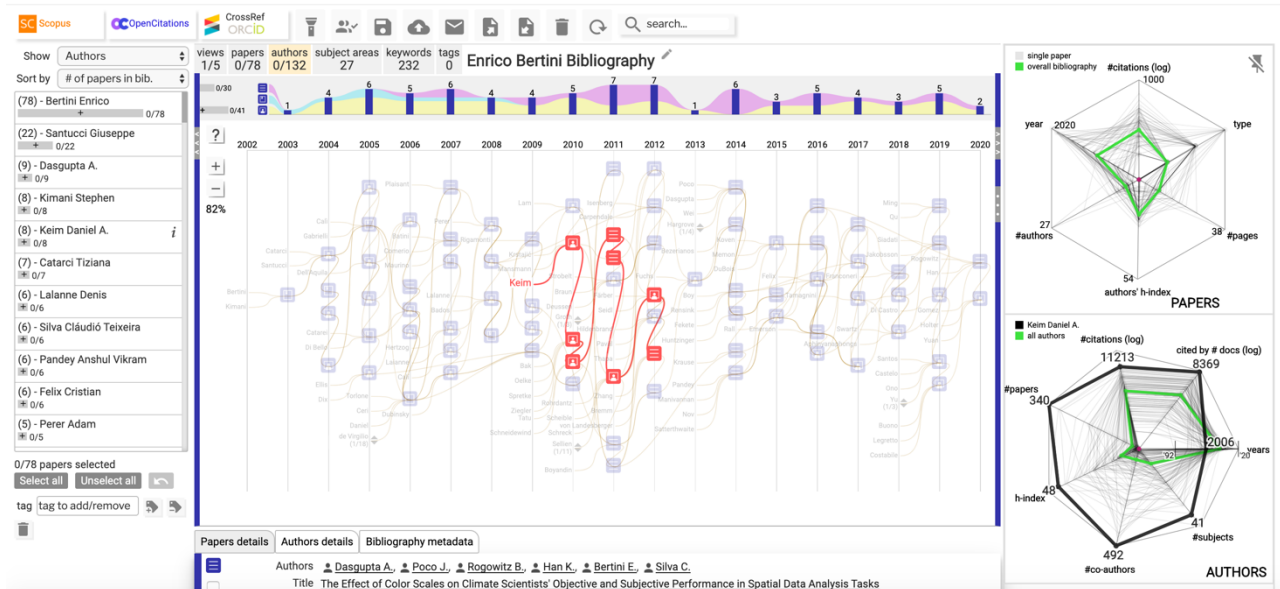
SC Scopus OpenCitations CrossRef ORCID search...

Show Authors
Sort by # of papers in bib.

(78) - Bertini Enrico 0/78
(22) - Santucci Giuseppe 0/22
(9) - Dasgupta A. 0/9
(8) - Kimani Stephen 0/8
(8) - Keim Daniel A. 0/8
(7) - Catarci Tiziana 0/7
(6) - Lalanne Denis 0/6
(6) - Silva Cláudio Teixeira 0/6
(6) - Pandey Anshul Vikram 0/6
(6) - Felix Cristian 0/6
(5) - Perer Adam 0/5

0/78 papers selected
Select all Unselect all
tag tag to add/remove

| views | papers | authors | subject areas | keywords | tags |
|---|---|---|---|---|---|
| 1/5 | 0/78 | 0/132 | 27 | 232 | 0 |

Enrico Bertini Bibliography

0/30
0/41

1 4 6 5 6 4 4 5 7 7 1 6 3 5 4 3 5 2

2002 2003 2004 2005 2006 2007 2008 2009 2010 2011 2012 2013 2014 2015 2016 2017 2018 2019 2020

82%

Keim

Papers details | Authors details | Bibliography metadata

Authors Dasgupta A., Poco J., Rogowitz B., Han K., Bertini E., Silva C.
Title The Effect of Color Scales on Climate Scientists' Objective and Subjective Performance in Spatial Data Analysis Tasks

single paper
overall bibliography
#citations (log)
1000
year
2020
type
27
#authors
38
#pages
54
authors' h-index
PAPERS

Keim Daniel A.
all authors
#citations (log)
11213
cited by # docs (log)
8369
#papers
340
2006
years
92
20
48
h-index
41
#subjects
492
#co-authors
AUTHORS